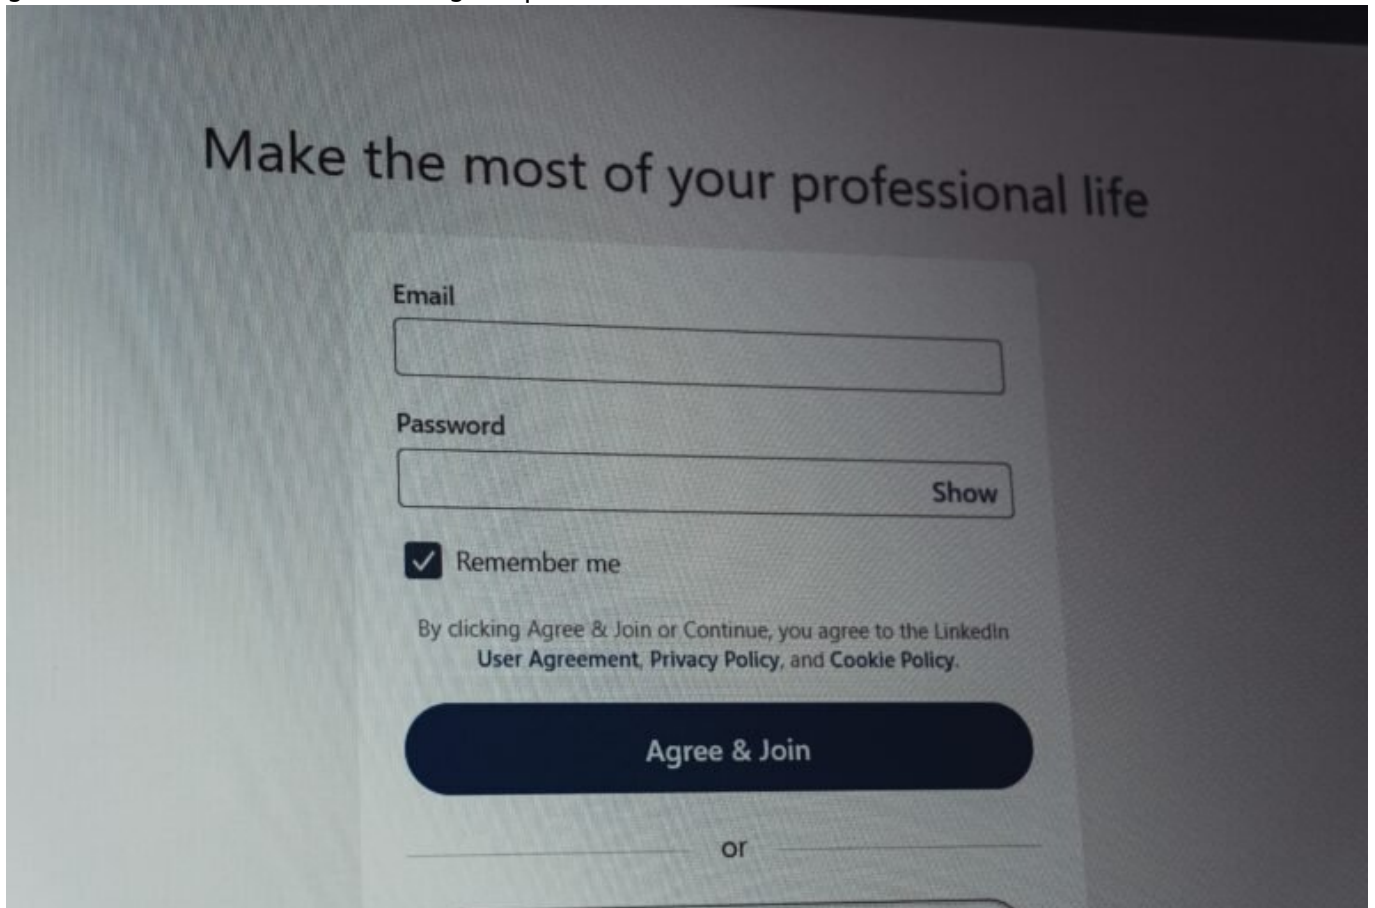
Make the most of your professional life

Email

Password

Show

Remember me

By clicking Agree & Join or Continue, you agree to the LinkedIn User Agreement, Privacy Policy, and Cookie Policy.

Agree & Join

or